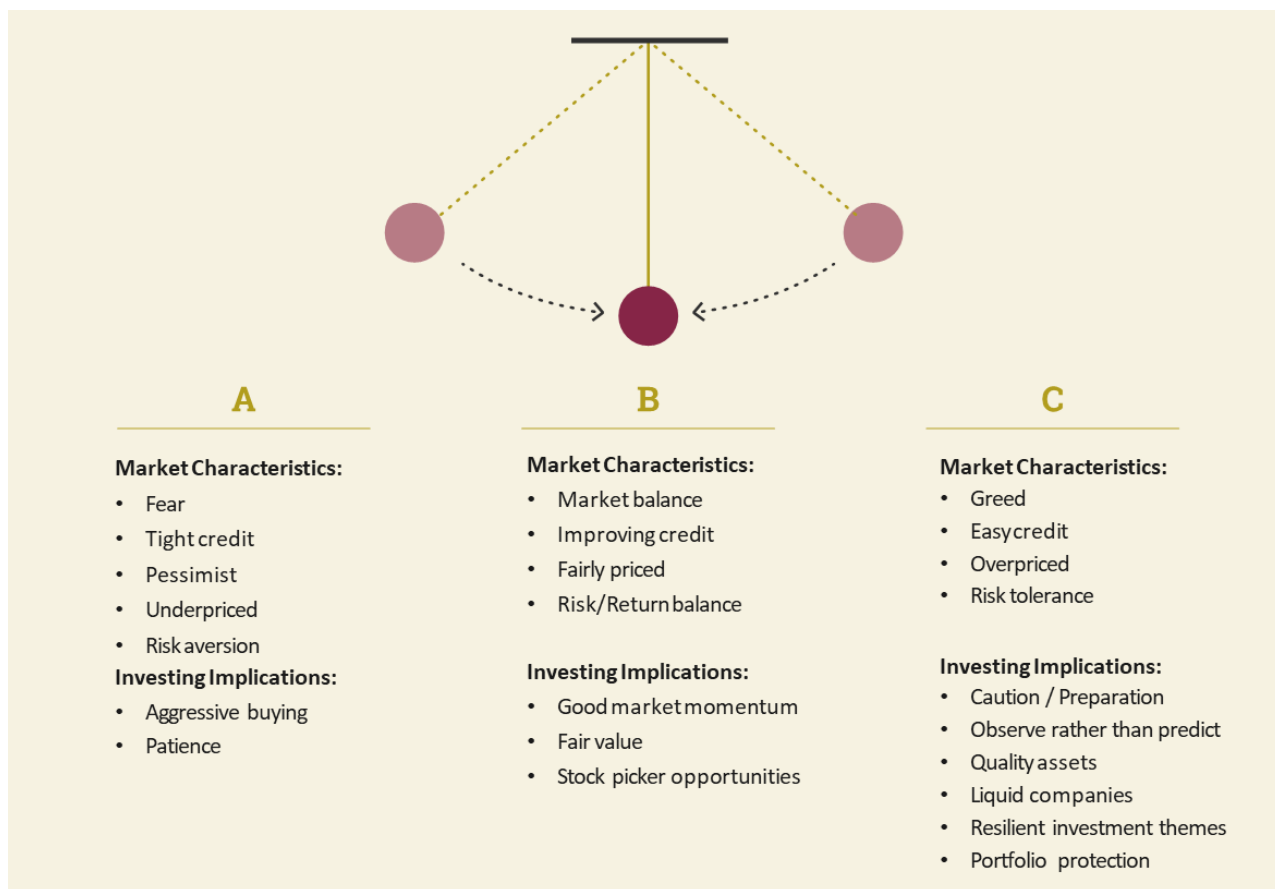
A

Market Characteristics:
- Fear
- Tight credit
- Pessimist
- Underpriced
- Risk aversion

Investing Implications:
- Aggressive buying
- Patience

B

Market Characteristics:
- Market balance
- Improving credit
- Fairly priced
- Risk/Return balance

Investing Implications:
- Good market momentum
- Fair value
- Stock picker opportunities

C

Market Characteristics:
- Greed
- Easy credit
- Overpriced
- Risk tolerance

Investing Implications:
- Caution / Preparation
- Observe rather than predict
- Quality assets
- Liquid companies
- Resilient investment themes
- Portfolio protection